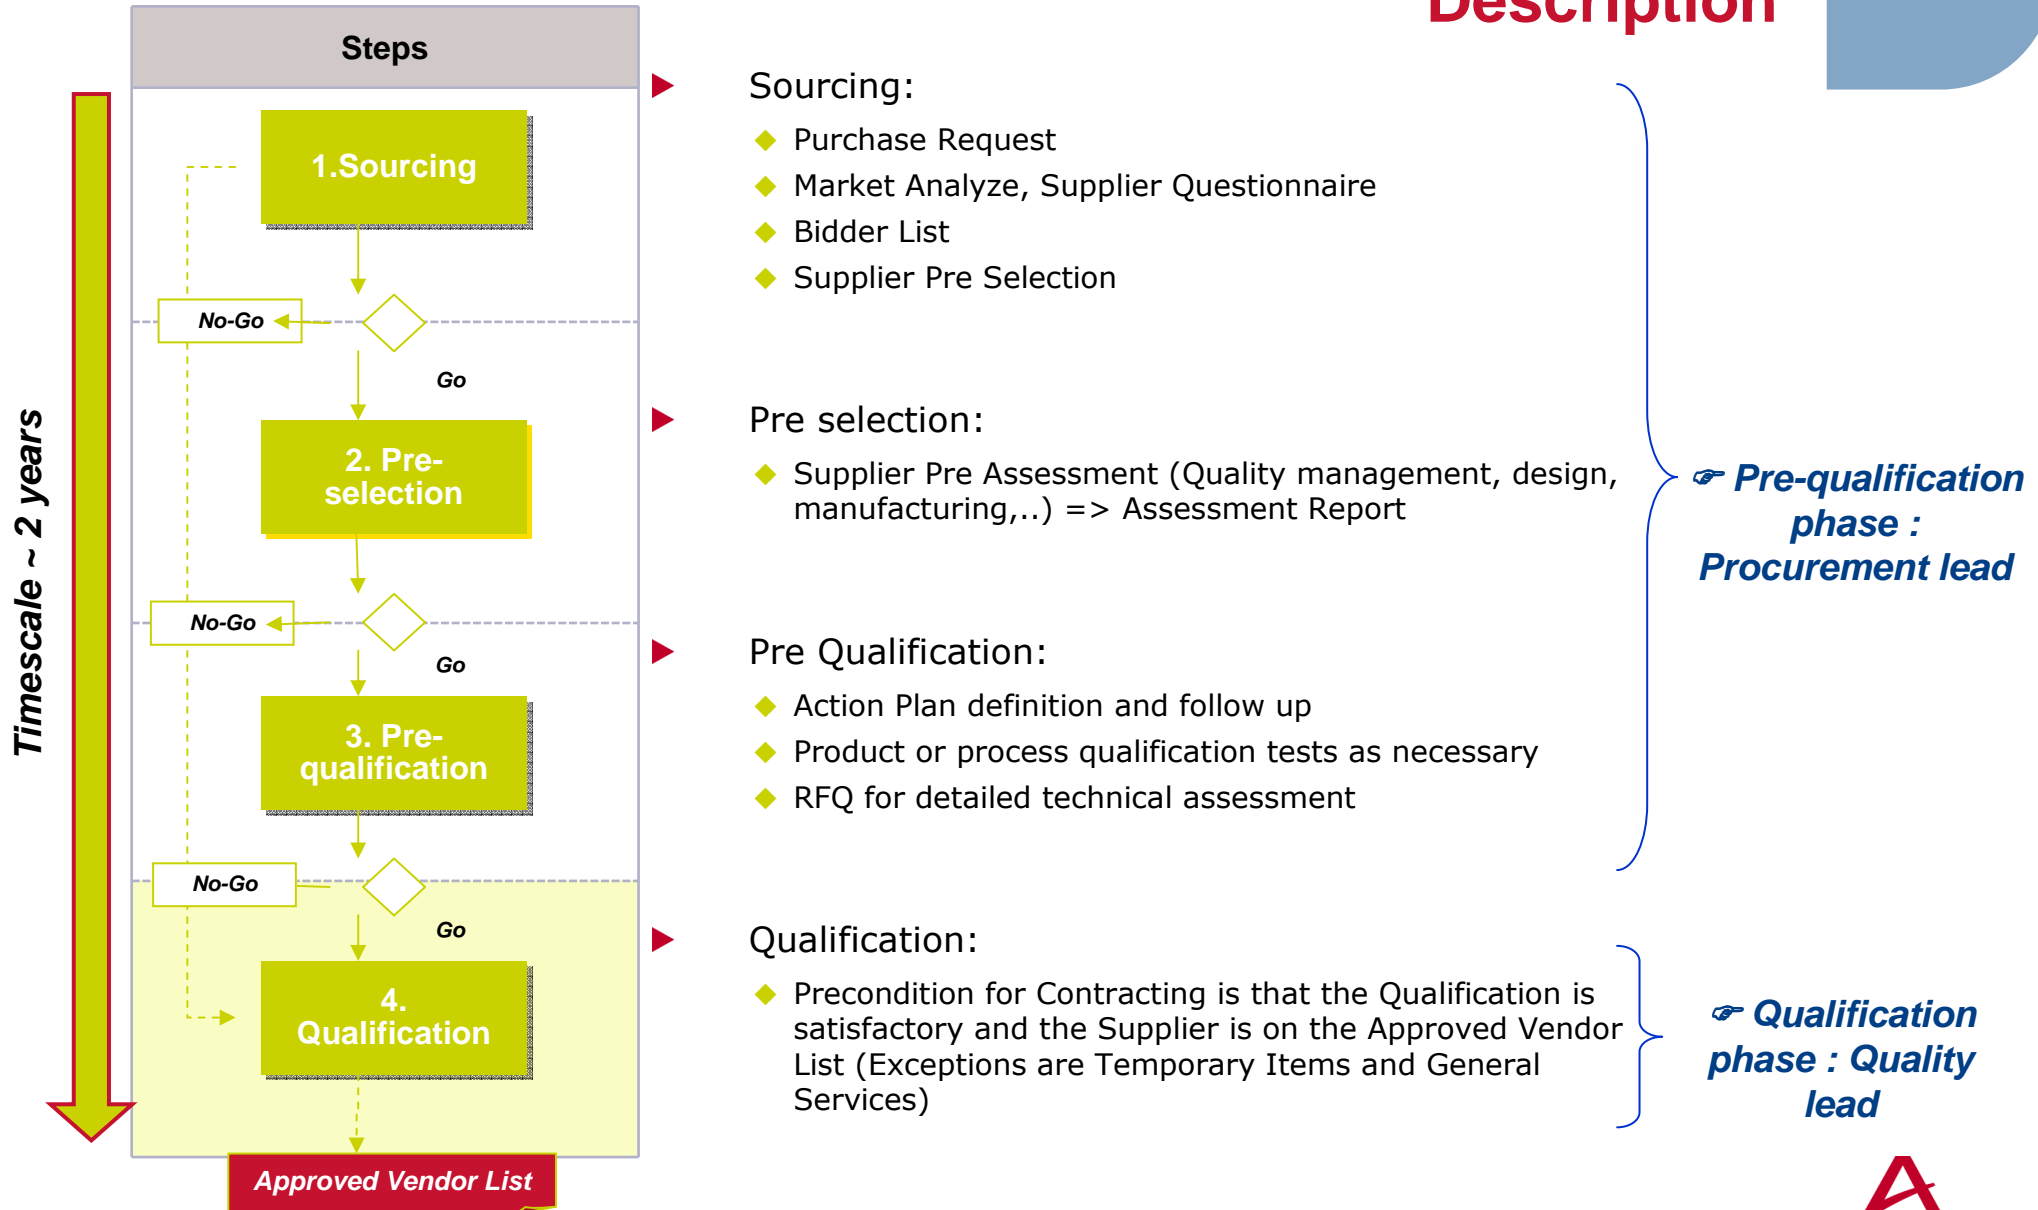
Description

Timescale ~ 2 years

Steps

1.Sourcing

No-Go

Go

2. Pre-selection

No-Go

Go

3. Pre-qualification

No-Go

Go

4. Qualification

Approved Vendor List

Sourcing:

Purchase Request

Market Analyze, Supplier Questionnaire

Bidder List

Supplier Pre Selection

Pre selection:

Supplier Pre Assessment (Quality management, design, manufacturing,..) => Assessment Report

Pre Qualification:

Action Plan definition and follow up

Product or process qualification tests as necessary

RFQ for detailed technical assessment

Qualification:

Precondition for Contracting is that the Qualification is satisfactory and the Supplier is on the Approved Vendor List (Exceptions are Temporary Items and General Services)

Pre-qualification phase : Procurement lead

Qualification phase : Quality lead